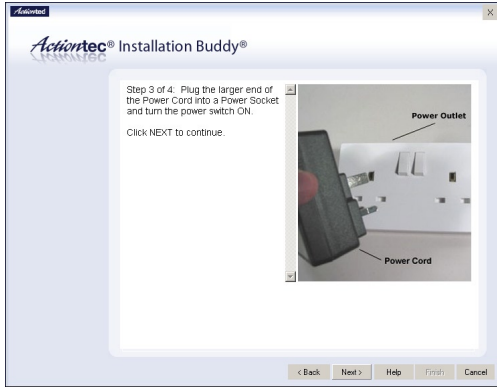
Actiontec

×

Actiontec® Installation Buddy®

Step 3 of 4: Plug the larger end of the Power Cord into a Power Socket and turn the power switch ON.

Click NEXT to continue.

Power Outlet

Power Cord

< Back Next > Help Finish Cancel